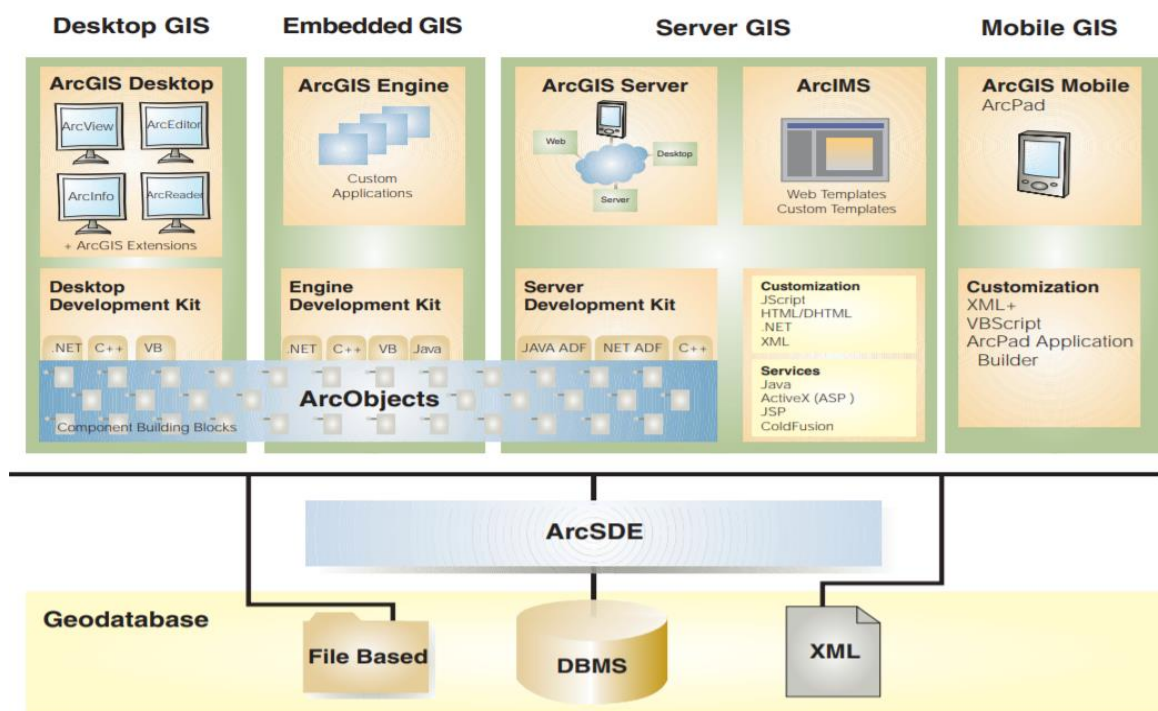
Desktop GIS

ArcGIS Desktop

ArcView

ArcEditor

ArcInfo

ArcReader

+ ArcGIS Extensions

Desktop Development Kit

.NET C++ VB

Embedded GIS

ArcGIS Engine

Custom Applications

Engine Development Kit

.NET C++ VB Java

Server GIS

ArcGIS Server

Web

Desktop

Server

ArcIMS

Web Templates
Custom Templates

Server Development Kit

JAVA ADF NET ADF C++

Customization
JScript
HTML/DHTML
.NET
XML

Services
Java
ActiveX (ASP )
JSP
ColdFusion

Mobile GIS

ArcGIS Mobile
ArcPad

Customization
XML+
VBScript
ArcPad Application Builder

ArcObjects
Component Building Blocks

ArcSDE

Geodatabase

File Based

DBMS

XML